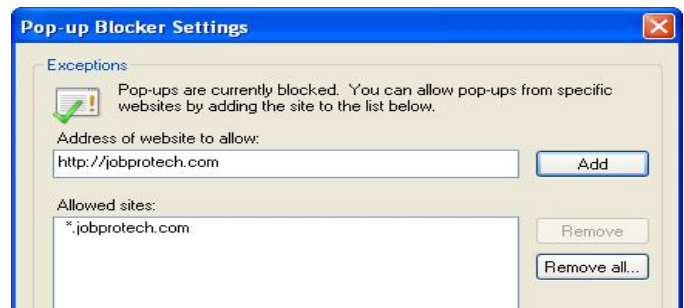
Pop-up Blocker Settings

Exceptions

Pop-ups are currently blocked. You can allow pop-ups from specific websites by adding the site to the list below.

Address of website to allow:

http://jobprotech.com

Add

Allowed sites:

*.jobprotech.com

Remove

Remove all...